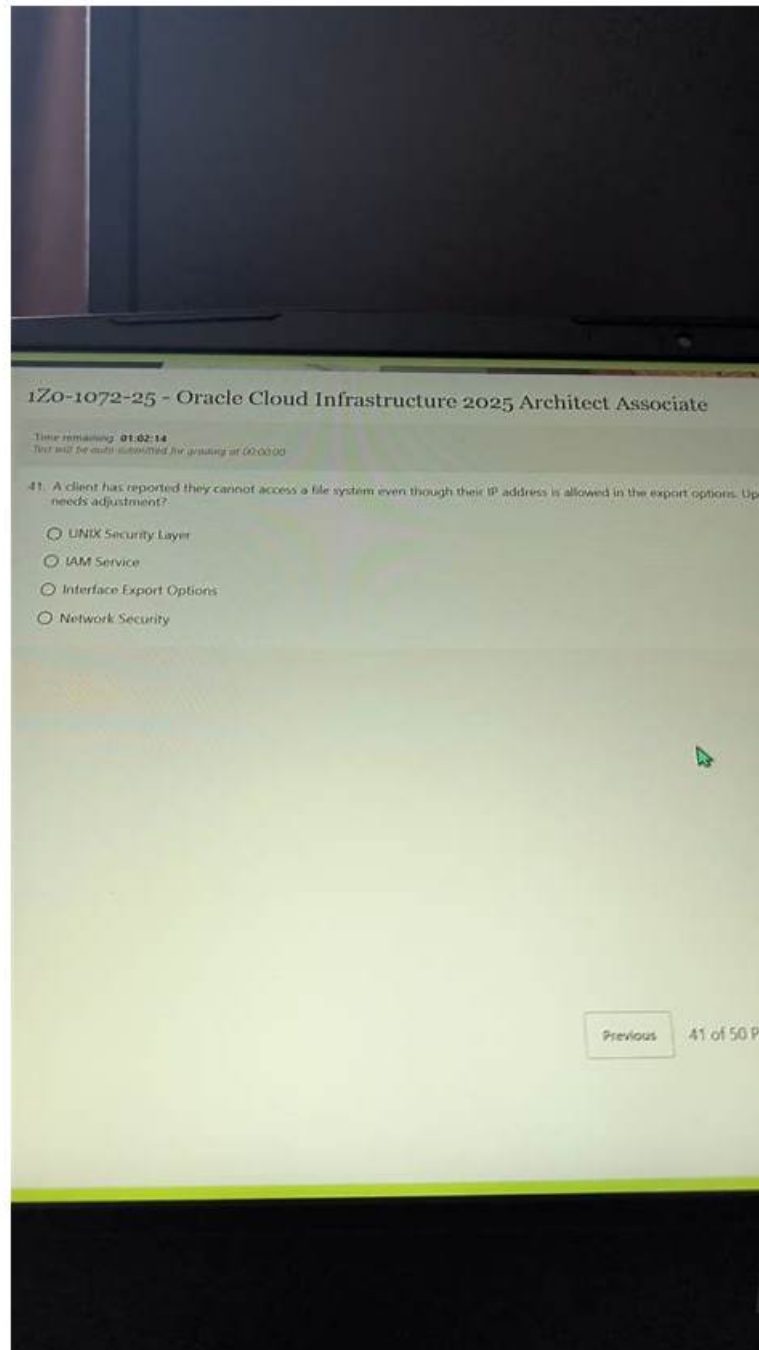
1Z0-1072-25 - Oracle Cloud Infrastructure 2025 Architect Associate

Time remaining 01:02:14
Test will be auto-submitted for grading at 00:00:00

41. A client has reported they cannot access a file system even though their IP address is allowed in the export options. Up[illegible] needs adjustment?

UNIX Security Layer

IAM Service

Interface Export Options

Network Security

Previous

41 of 50 P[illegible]